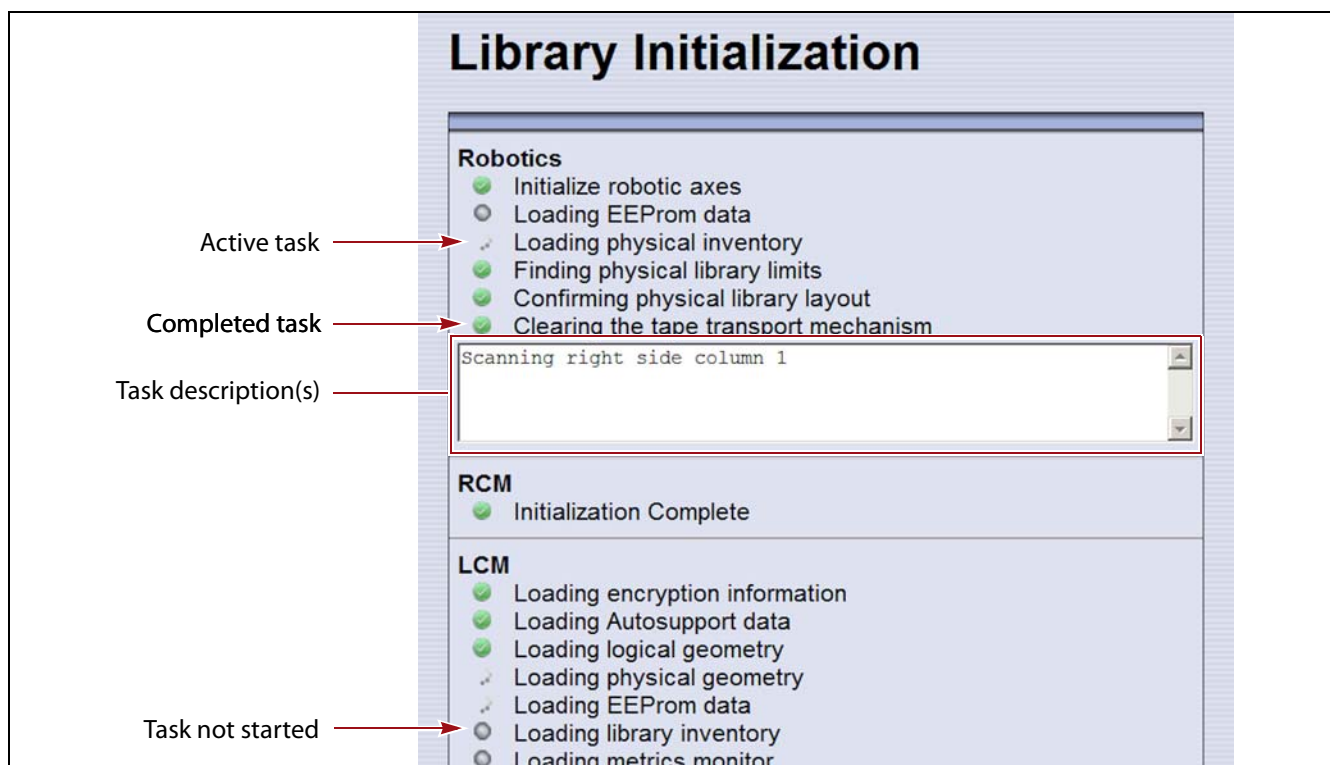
Library Initialization

Robotics
Initialize robotic axes
Loading EEProm data
Loading physical inventory
Finding physical library limits
Confirming physical library layout
Clearing the tape transport mechanism

Scanning right side column 1

RCM
Initialization Complete

LCM
Loading encryption information
Loading Autosupport data
Loading logical geometry
Loading physical geometry
Loading EEProm data
Loading library inventory
Loading metrics monitor

Active task
Completed task
Task description(s)
Task not started